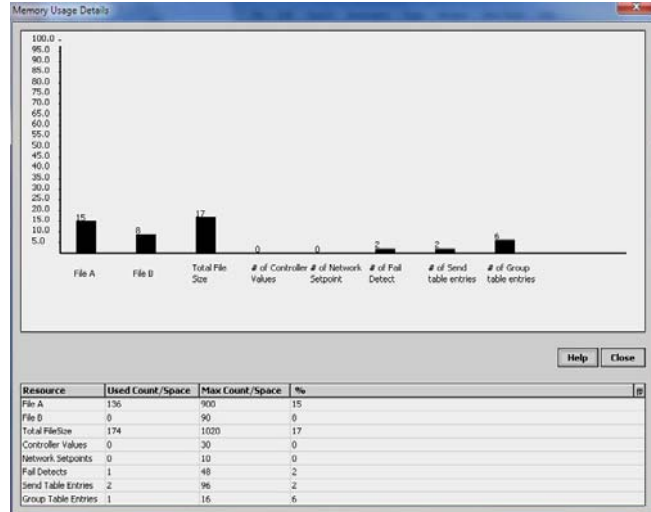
Memory Usage Details

100.0
95.0
90.0
85.0
80.0
75.0
70.0
65.0
60.0
55.0
50.0
45.0
40.0
35.0
30.0
25.0
20.0
15.0
10.0
5.0

15
8
17
0
0
2
2
6

File A
File B
Total File Size
# of Controller Values
# of Network Setpoint
# of Fail Detect
# of Send table entries
# of Group table entries

Help
Close

| Resource | Used Count/Space | Max Count/Space | % |
|---|---|---|---|
| File A | 136 | 900 | 15 |
| File B | 0 | 90 | 0 |
| Total FileSize | 174 | 1020 | 17 |
| Controller Values | 0 | 30 | 0 |
| Network Setpoints | 0 | 10 | 0 |
| Fail Detects | 1 | 48 | 2 |
| Send Table Entries | 2 | 96 | 2 |
| Group Table Entries | 1 | 16 | 6 |